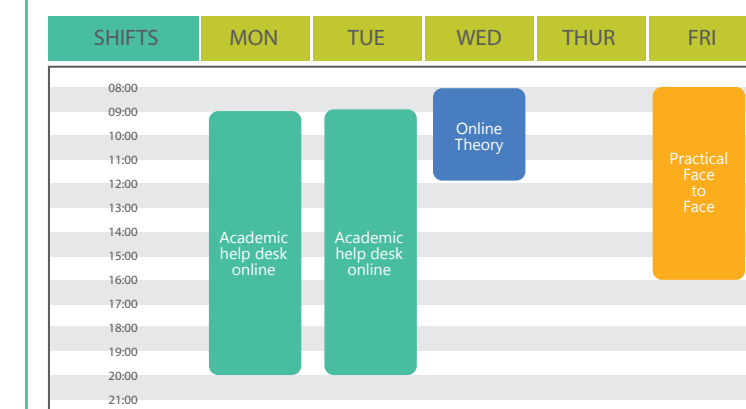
| SHIFTS | MON | TUE | WED | THUR | FRI |
|---|---|---|---|---|---|

08:00
09:00
10:00
11:00
12:00
13:00
14:00
15:00
16:00
17:00
18:00
19:00
20:00
21:00

Academic help desk online

Academic help desk online

Online Theory

Practical Face to Face